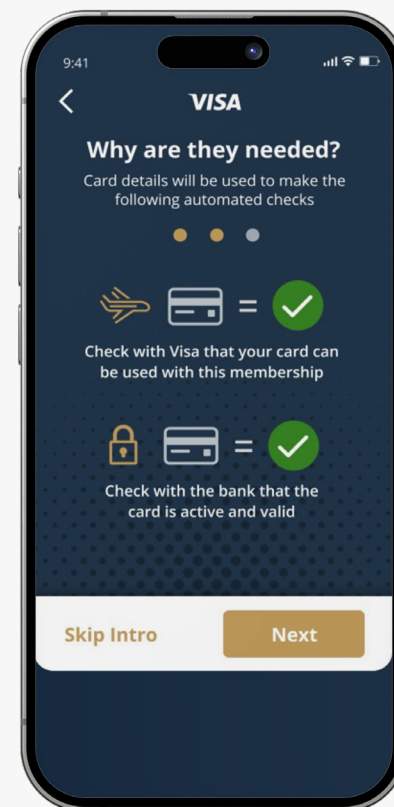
9:41

VISA

Why are they needed?

Card details will be used to make the following automated checks

=

Check with Visa that your card can be used with this membership

=

Check with the bank that the card is active and valid

Skip Intro

Next